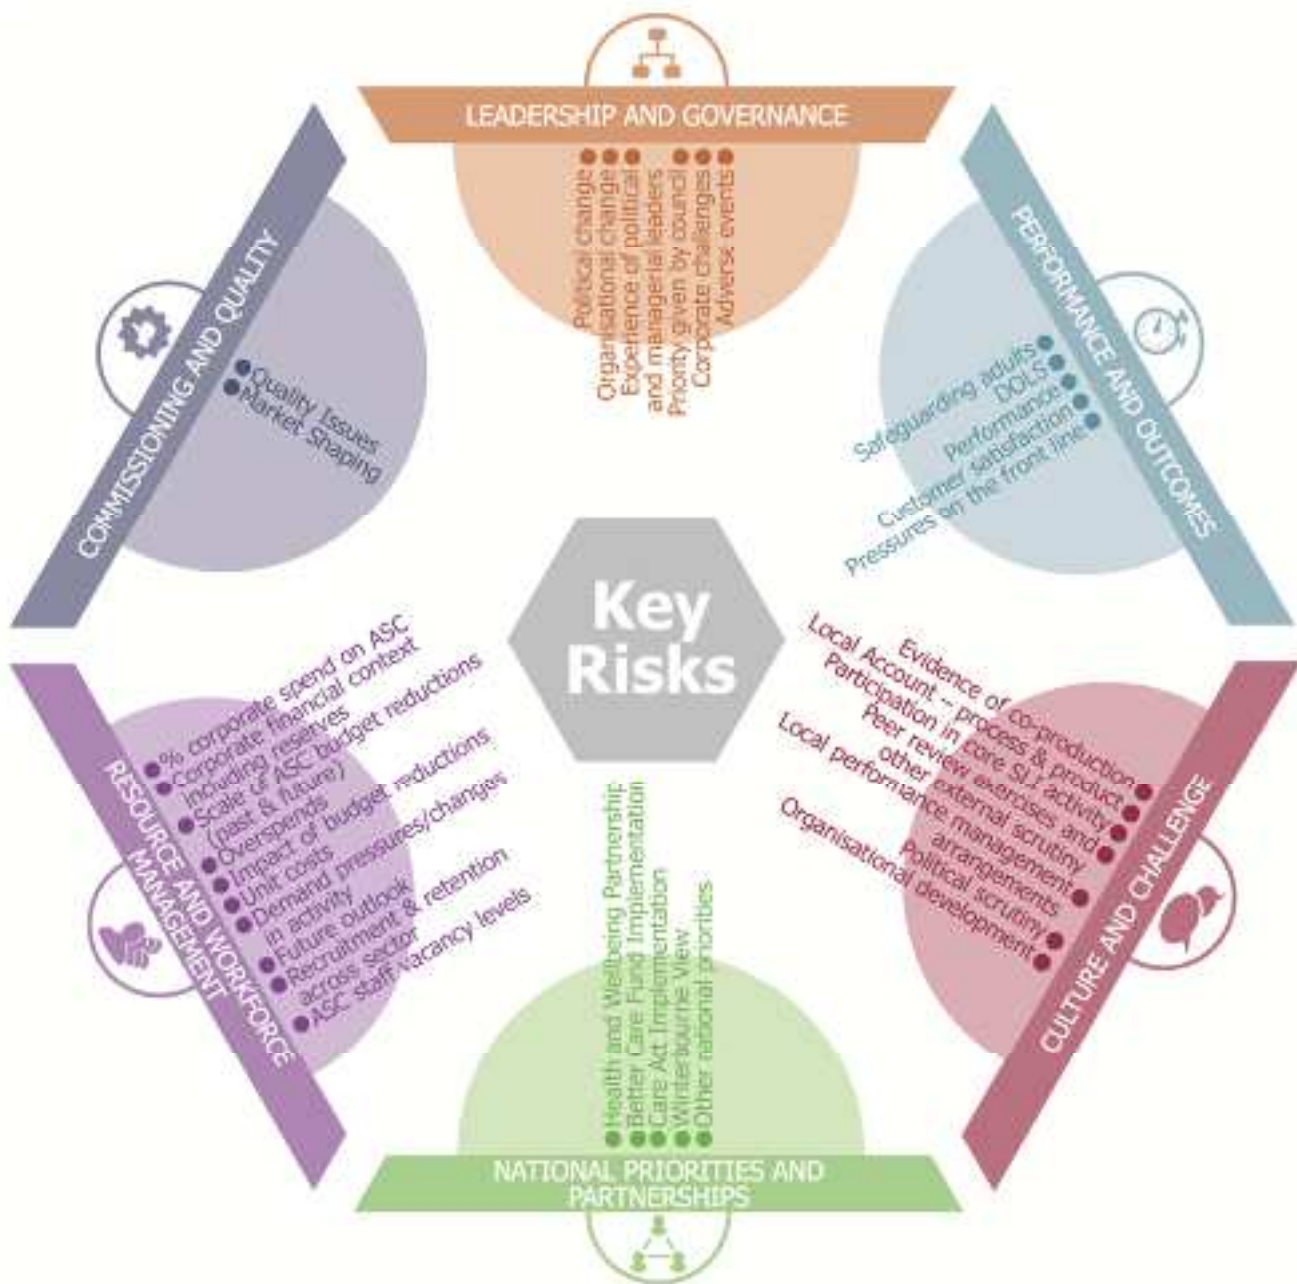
LEADERSHIP AND GOVERNANCE

Political change
Organisational change
Experience of political and managerial leaders
Priority given by council
Corporate challenges
Adverse events

PERFORMANCE AND OUTCOMES

Safeguarding adults
DOLS
Performance
Customer satisfaction
Pressures on the front line

CULTURE AND CHALLENGE

Evidence of co-production
Local Account - process & product
Participation in core SLI activity
Peer review exercises and other external scrutiny
Local performance management arrangements
Political scrutiny
Organisational development

NATIONAL PRIORITIES AND PARTNERSHIPS

Health and Wellbeing Partnership
Better Care Fund Implementation
Care Act Implementation
Winterbourne View
Other national priorities

RESOURCE AND WORKFORCE MANAGEMENT

% corporate spend on ASC
Corporate financial context including reserves
Scale of ASC budget reductions (past & future)
Overspends
Impact of budget reductions
Unit costs
Demand pressures/changes in activity
Future outlook
Recruitment & retention across sector
ASC staff vacancy levels

COMMISSIONING AND QUALITY

Quality Issues
Market Shaping

Key Risks